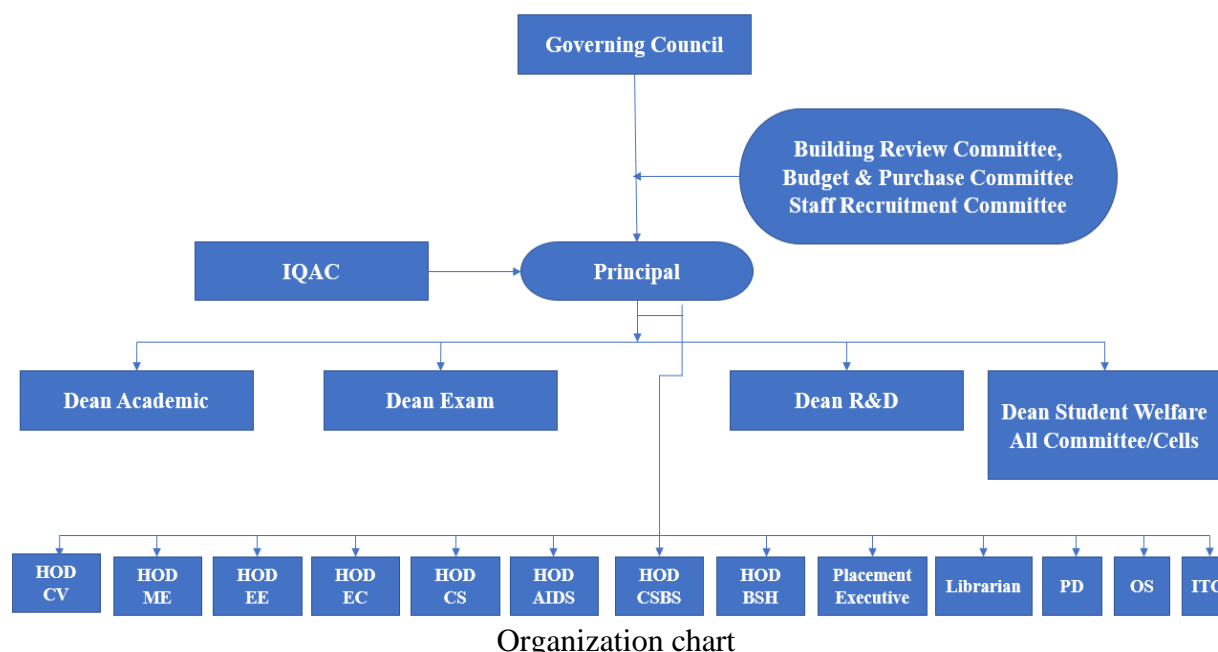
Governing Council

Building Review Committee, Budget & Purchase Committee Staff Recruitment Committee

IQAC

Principal

Dean Academic

Dean Exam

Dean R&D

Dean Student Welfare All Committee/Cells

HOD CV

HOD ME

HOD EE

HOD EC

HOD CS

HOD AIDS

HOD CSBS

HOD BSH

Placement Executive

Librarian

PD

OS

ITC

Organization chart